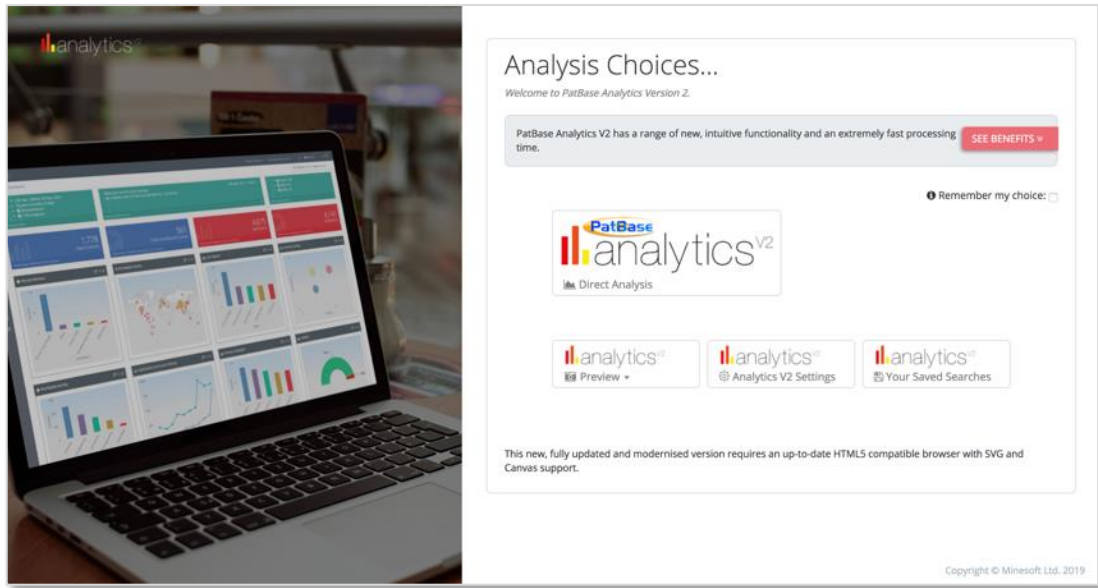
analytics

Analysis Choices...

Welcome to PatBase Analytics Version 2.

PatBase Analytics V2 has a range of new, intuitive functionality and an extremely fast processing time.

SEE BENEFITS »

Remember my choice:

PatBase analytics V2

Direct Analysis

analytics
Preview

analytics
Analytics V2 Settings

analytics
Your Saved Searches

This new, fully updated and modernised version requires an up-to-date HTML5 compatible browser with SVG and Canvas support.

Copyright © Minesoft Ltd. 2019